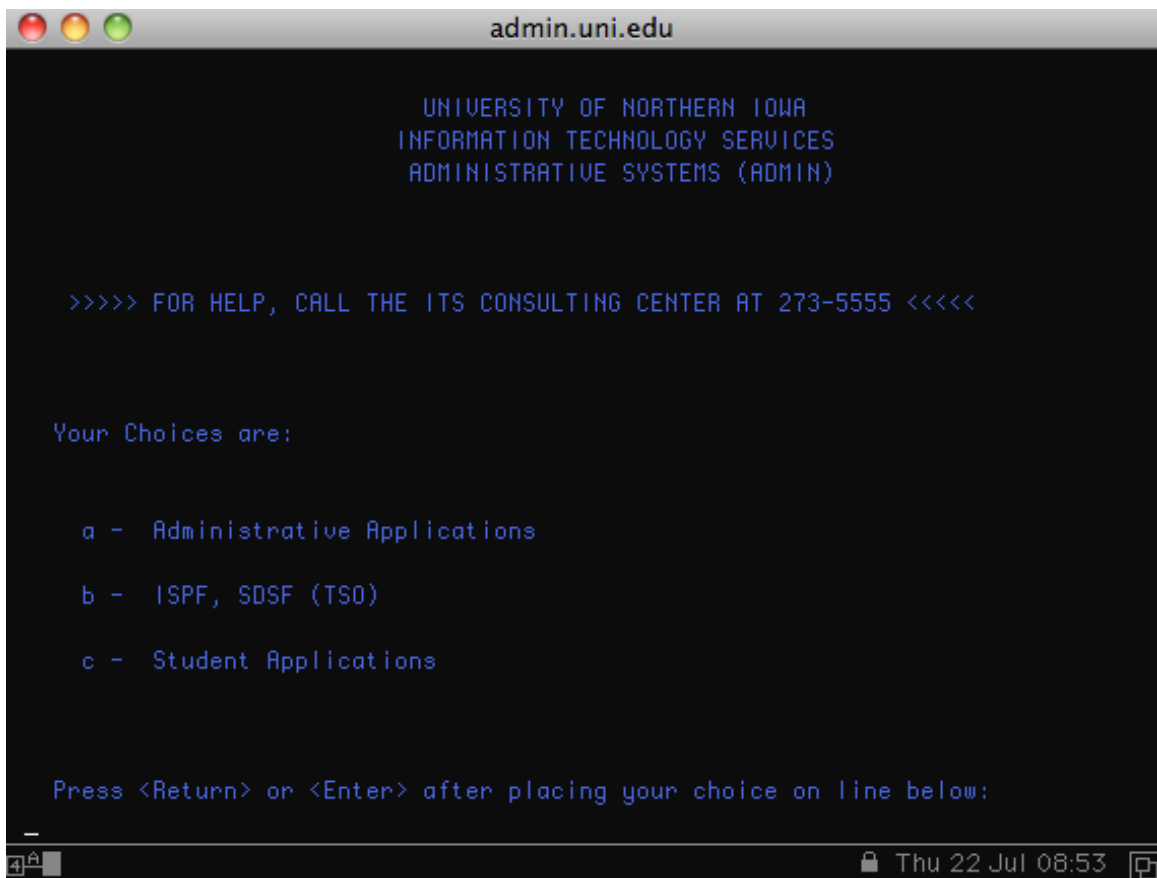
admin.uni.edu

UNIVERSITY OF NORTHERN IOWA
INFORMATION TECHNOLOGY SERVICES
ADMINISTRATIVE SYSTEMS (ADMIN)

>>>>> FOR HELP, CALL THE ITS CONSULTING CENTER AT 273-5555 <<<<<

Your Choices are:

a - Administrative Applications

b - ISPF, SDSF (TSO)

c - Student Applications

Press <Return> or <Enter> after placing your choice on line below:

4A

Thu 22 Jul 08:53